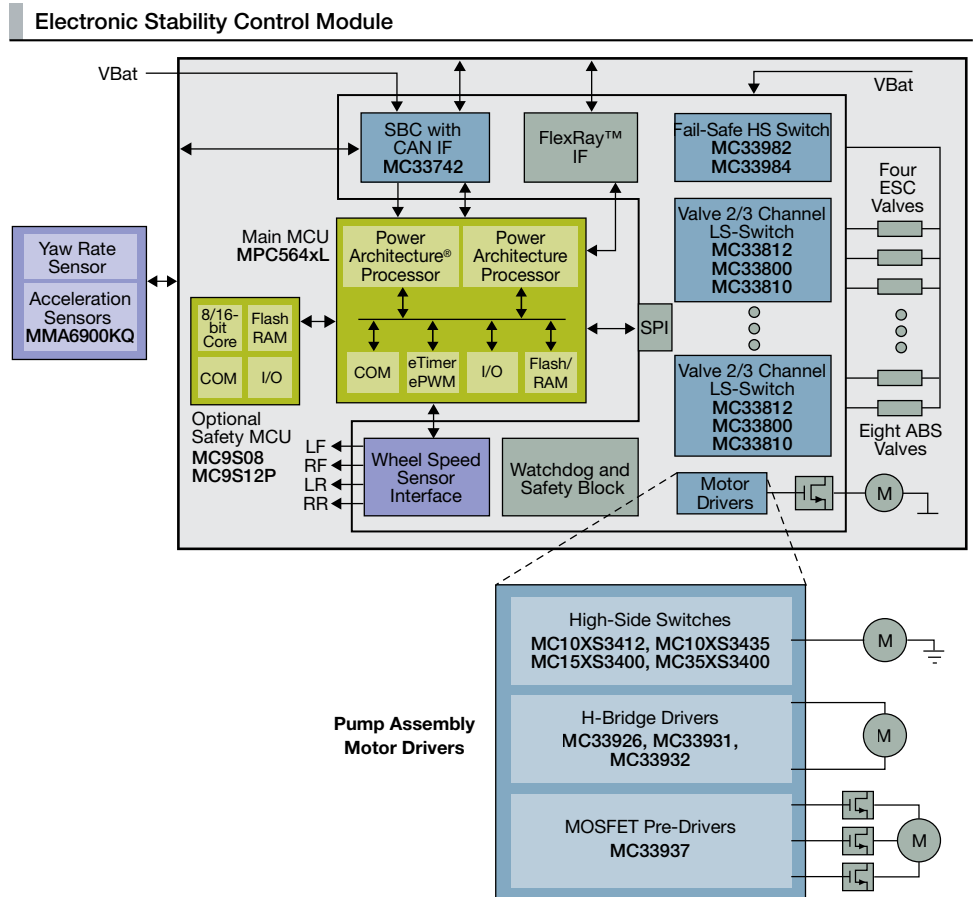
Electronic Stability Control Module

VBat

VBat

SBC with CAN IF
MC33742

FlexRay™ IF

Fail-Safe HS Switch
MC33982
MC33984

Four ESC Valves

Yaw Rate Sensor

Acceleration Sensors
MMA6900KQ

Main MCU
MPC564xL

Power Architecture® Processor

Power Architecture Processor

Valve 2/3 Channel LS-Switch
MC33812
MC33800
MC33810

8/16-bit Core

Flash RAM

COM

I/O

COM

eTimer ePWM

I/O

Flash/ RAM

SPI

Optional Safety MCU
MC9S08
MC9S12P

Valve 2/3 Channel LS-Switch
MC33812
MC33800
MC33810

Eight ABS Valves

LF
RF
LR
RR

Wheel Speed Sensor Interface

Watchdog and Safety Block

Motor Drivers

M

High-Side Switches
MC10XS3412, MC10XS3435
MC15XS3400, MC35XS3400

M

Pump Assembly
Motor Drivers

H-Bridge Drivers
MC33926, MC33931, MC33932

M

MOSFET Pre-Drivers
MC33937

M